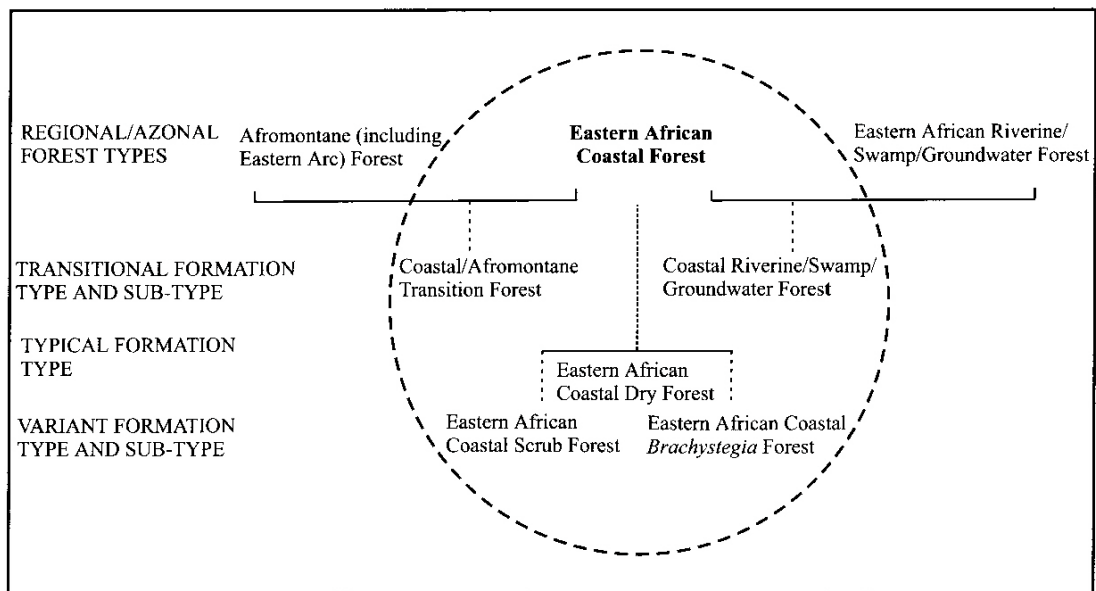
REGIONAL/AZONAL FOREST TYPES

Afromontane (including Eastern Arc) Forest

**Eastern African Coastal Forest**

Eastern African Riverine/ Swamp/Groundwater Forest

TRANSITIONAL FORMATION TYPE AND SUB-TYPE

Coastal/Afromontane Transition Forest

Coastal Riverine/Swamp/ Groundwater Forest

TYPICAL FORMATION TYPE

Eastern African Coastal Dry Forest

VARIANT FORMATION TYPE AND SUB-TYPE

Eastern African Coastal Scrub Forest

Eastern African Coastal *Brachystegia* Forest